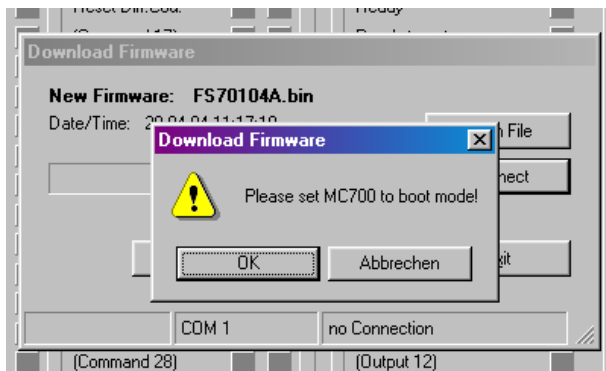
Reset Diff.Sca.
Ready
Download Firmware
New Firmware: FS70104A.bin
Date/Time: 20.04.04 11:17:10
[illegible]h File
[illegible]nect
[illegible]xit
Download Firmware
Please set MC700 to boot mode!
OK
Abbrechen
COM 1
no Connection
(Command 28)
(Output 12)